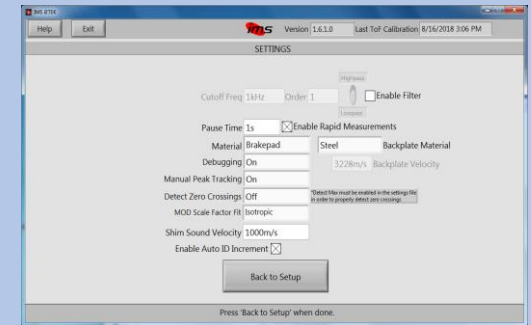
IMS RTEK

Help Exit

IMS Version 1.6.1.0 Last ToF Calibration 8/16/2018 3:06 PM

SETTINGS

Cutoff Freq 1kHz Order 1 Highpass Lowpass Enable Filter

Pause Time 1s Enable Rapid Measurements

Material Brakepad Steel Backplate Material

Debugging On 3228m/s Backplate Velocity

Manual Peak Tracking On

Detect Zero Crossings Off *Detect Max must be enabled in the settings file in order to properly detect zero crossings

MOD Scale Factor Fit Isotropic

Shim Sound Velocity 1000m/s

Enable Auto ID Increment

Back to Setup

Press 'Back to Setup' when done.